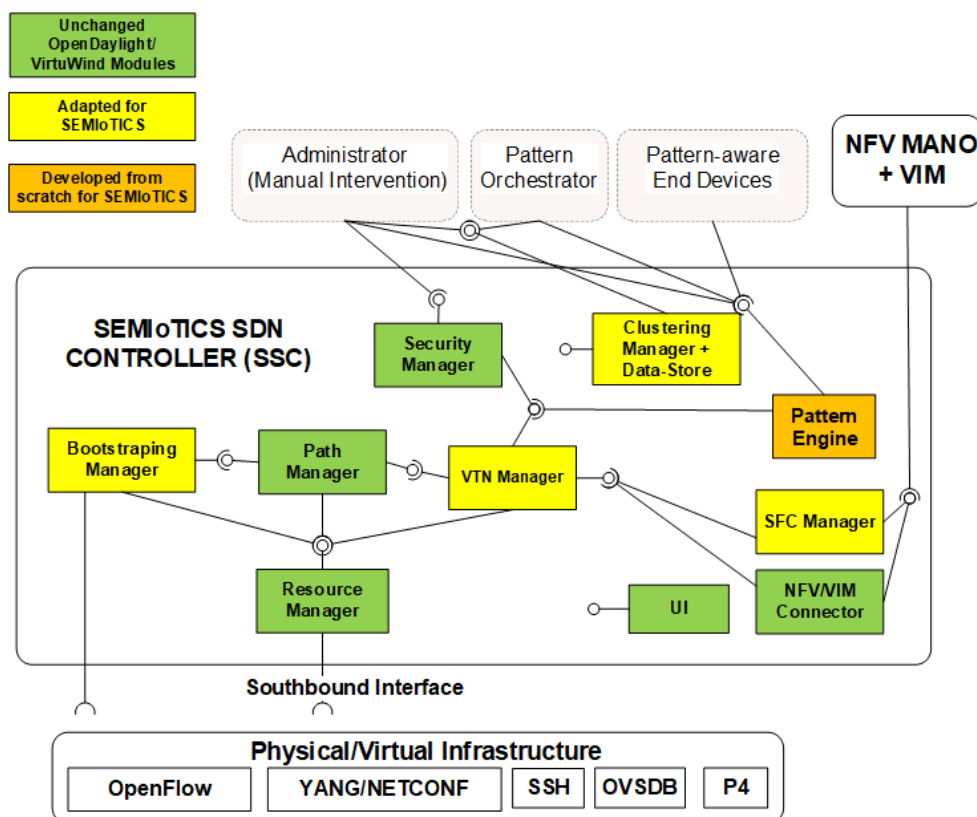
Unchanged OpenDaylight/ VirtuWind Modules

Adapted for SEMIoTICS

Developed from scratch for SEMIoTICS

Administrator (Manual Intervention)

Pattern Orchestrator

Pattern-aware End Devices

NFV MANO + VIM

SEMIoTICS SDN CONTROLLER (SSC)

Security Manager

Clustering Manager + Data-Store

Pattern Engine

Bootstraping Manager

Path Manager

VTN Manager

SFC Manager

Resource Manager

UI

NFV/VIM Connector

Southbound Interface

Physical/Virtual Infrastructure

OpenFlow

YANG/NETCONF

SSH

OVSDB

P4